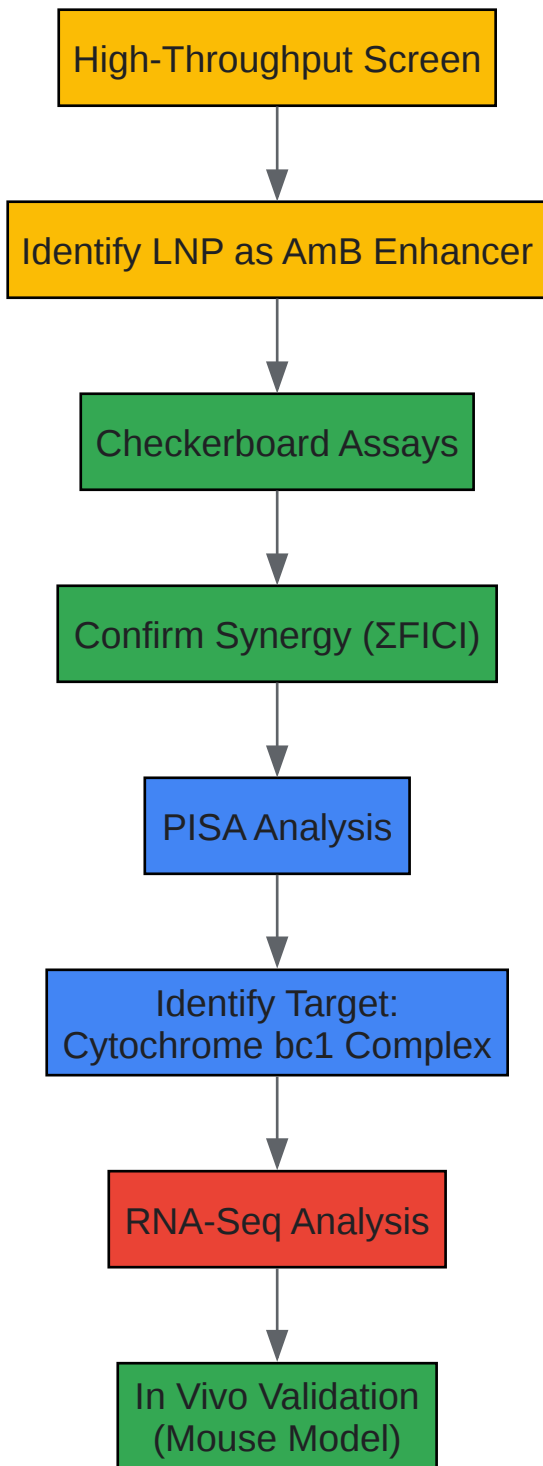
High-Throughput Screen

Identify LNP as AmB Enhancer

Checkerboard Assays

Confirm Synergy (ΣFICI)

PISA Analysis

Identify Target:
Cytochrome bc1 Complex

RNA-Seq Analysis

In Vivo Validation
(Mouse Model)